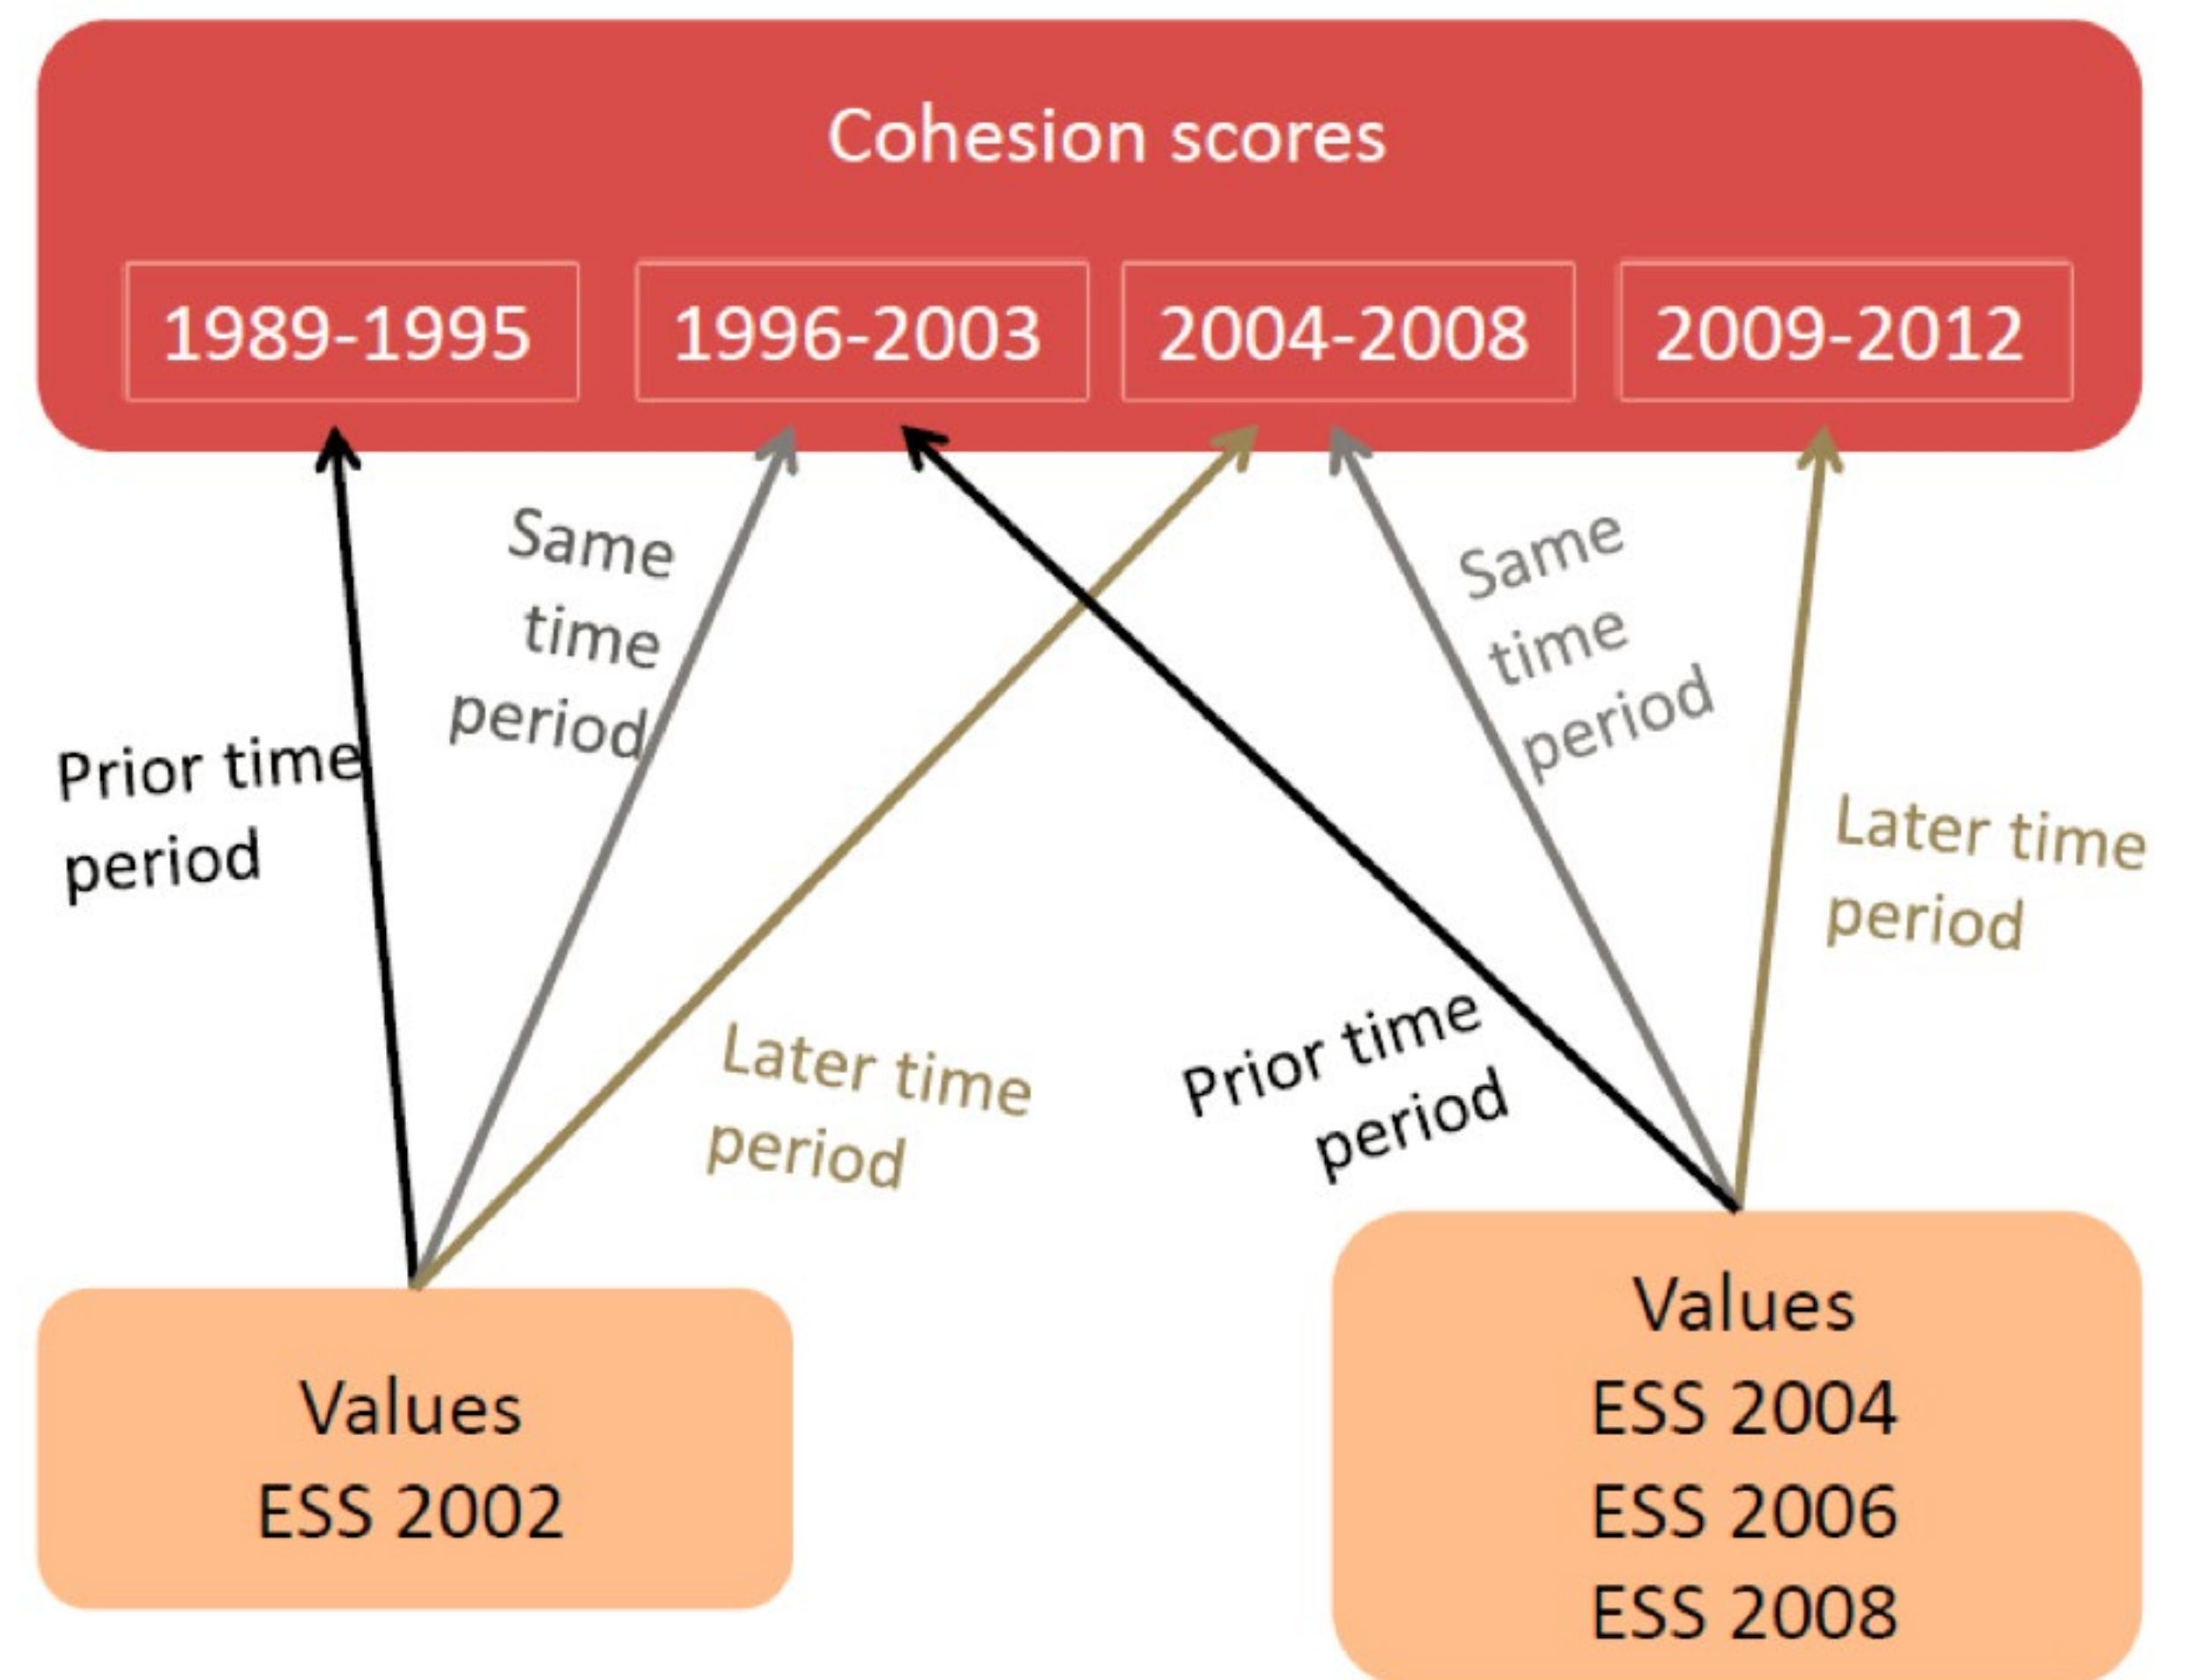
Cohesion scores

1989-1995

1996-2003

2004-2008

2009-2012

Prior time period

Same time period

Later time period

Prior time period

Same time period

Later time period

Values
ESS 2002

Values
ESS 2004
ESS 2006
ESS 2008